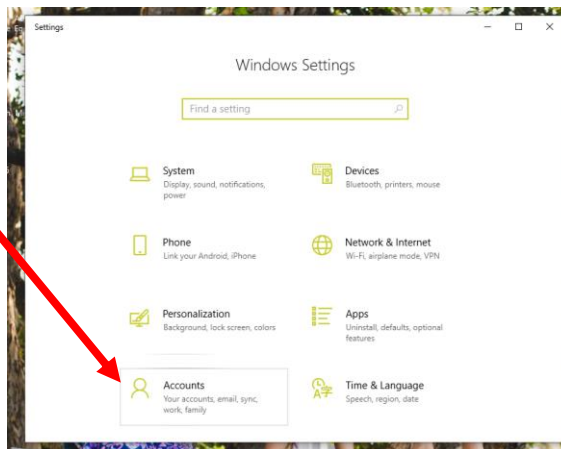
Settings

Windows Settings

Find a setting

System
Display, sound, notifications, power

Devices
Bluetooth, printers, mouse

Phone
Link your Android, iPhone

Network & Internet
Wi-Fi, airplane mode, VPN

Personalization
Background, lock screen, colors

Apps
Uninstall, defaults, optional features

Accounts
Your accounts, email, sync, work, family

Time & Language
Speech, region, date